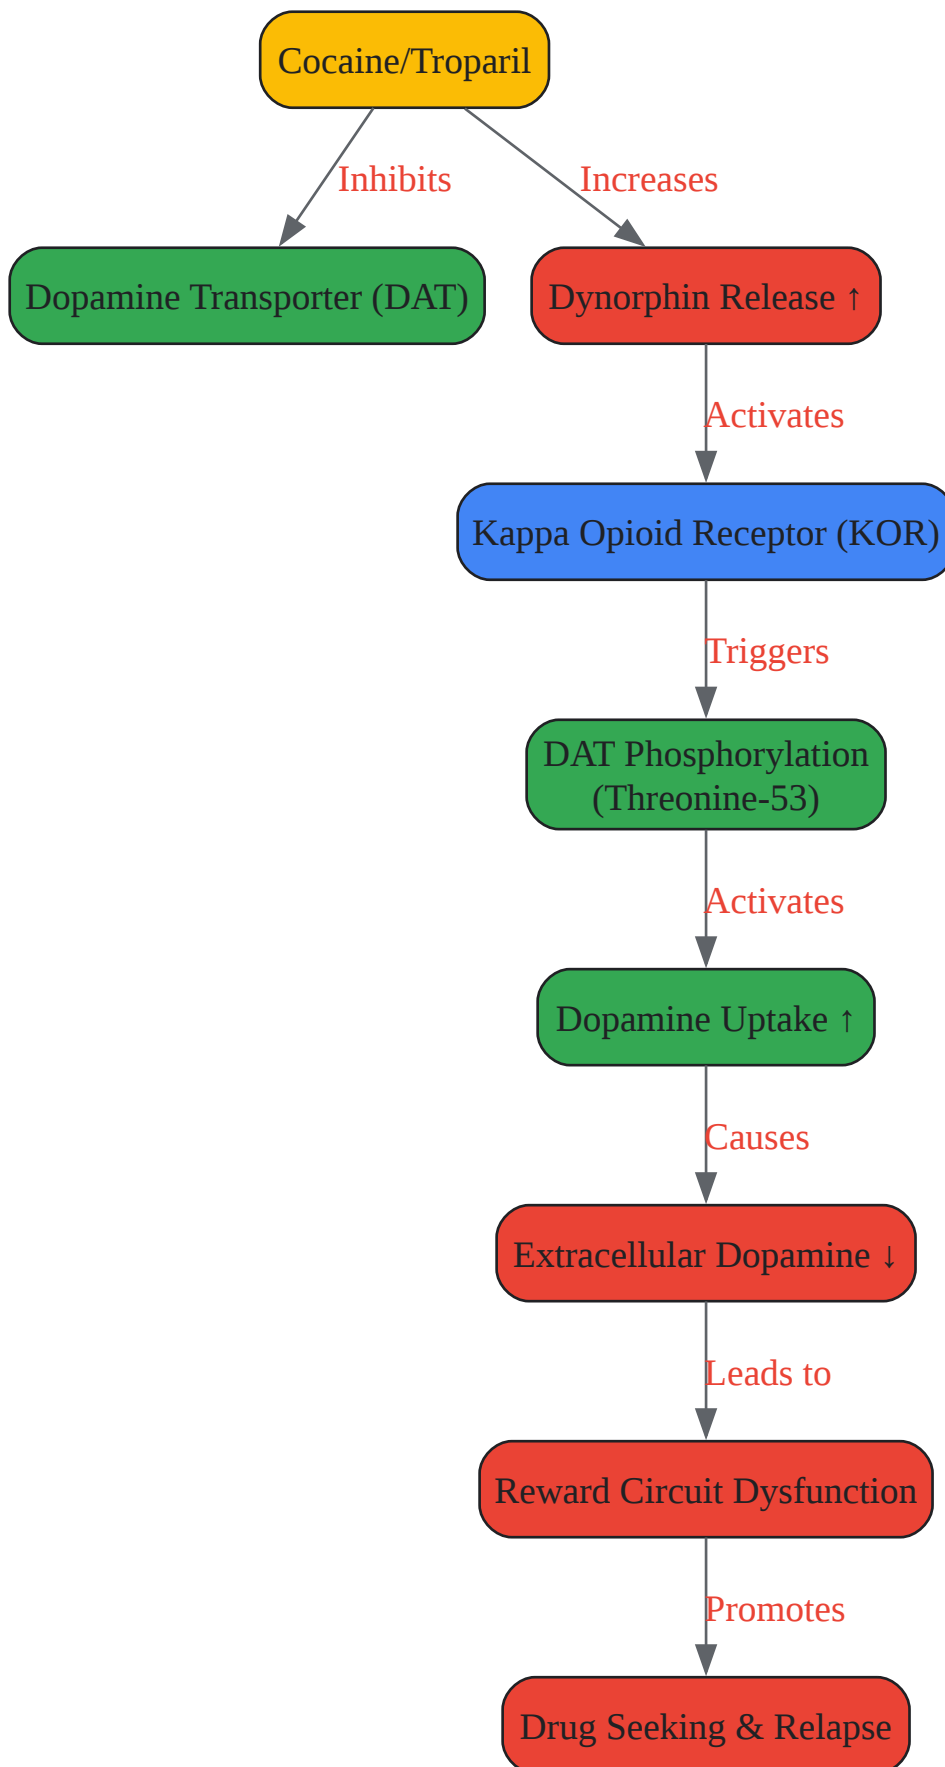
Cocaine/Troparil

Inhibits

Increases

Dopamine Transporter (DAT)

Dynorphin Release ↑

Activates

Kappa Opioid Receptor (KOR)

Triggers

DAT Phosphorylation (Threonine-53)

Activates

Dopamine Uptake ↑

Causes

Extracellular Dopamine ↓

Leads to

Reward Circuit Dysfunction

Promotes

Drug Seeking & Relapse